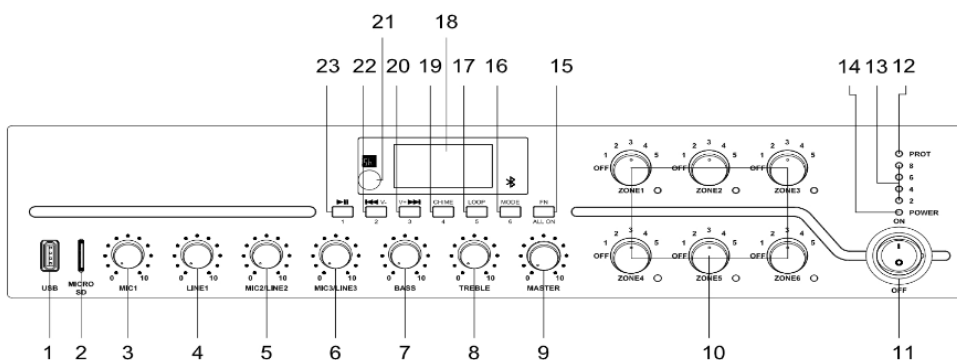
21 18

23 22 20 19 17 16 15

14 13 12

1 2 3 4 5 6 ALL ON

FN

V- V+ CHIME LOOP MODE

PROT
8
6
4
2
POWER
ON
OFF

ZONE1 ZONE2 ZONE3 ZONE4 ZONE5 ZONE6

OFF 1 2 3 4 5

USB MICRO SD MIC1 LINE1 MIC2/LINE2 MIC3/LINE3 BASS TREBLE MASTER

0 10

1 2 3 4 5 6 7 8 9 10 11